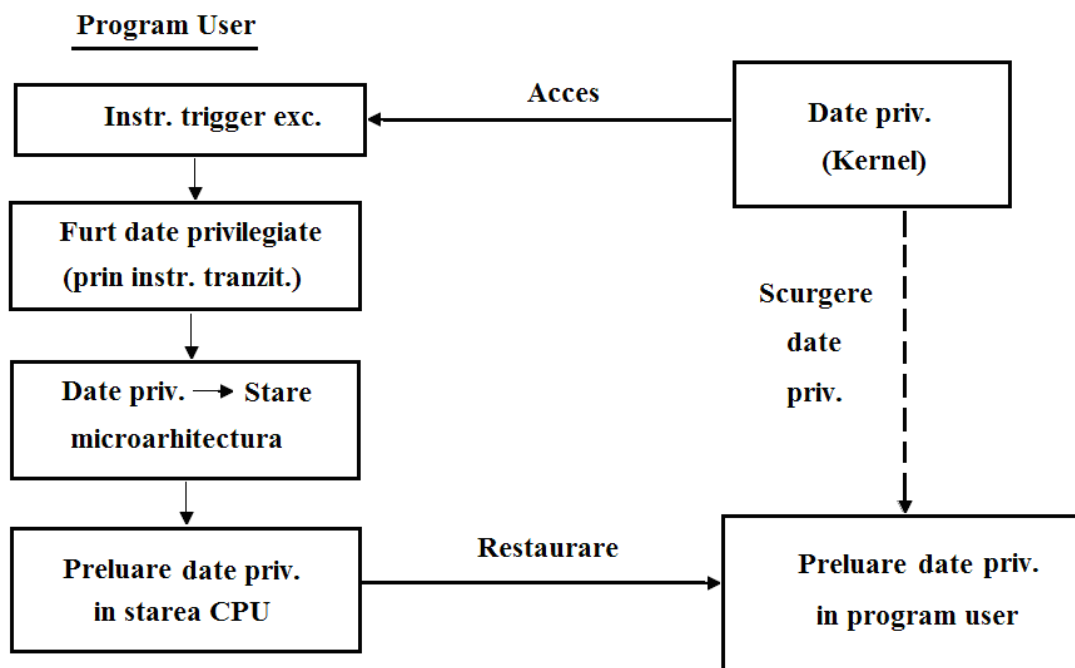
Program User

Instr. trigger exc.

Acces

Date priv.
(Kernel)

Furt date privilegiate
(prin instr. tranzit.)

Scurgere
date
priv.

Date priv. → Stare
microarhitectura

Preluare date priv.
in starea CPU

Restaurare

Preluare date priv.
in program user